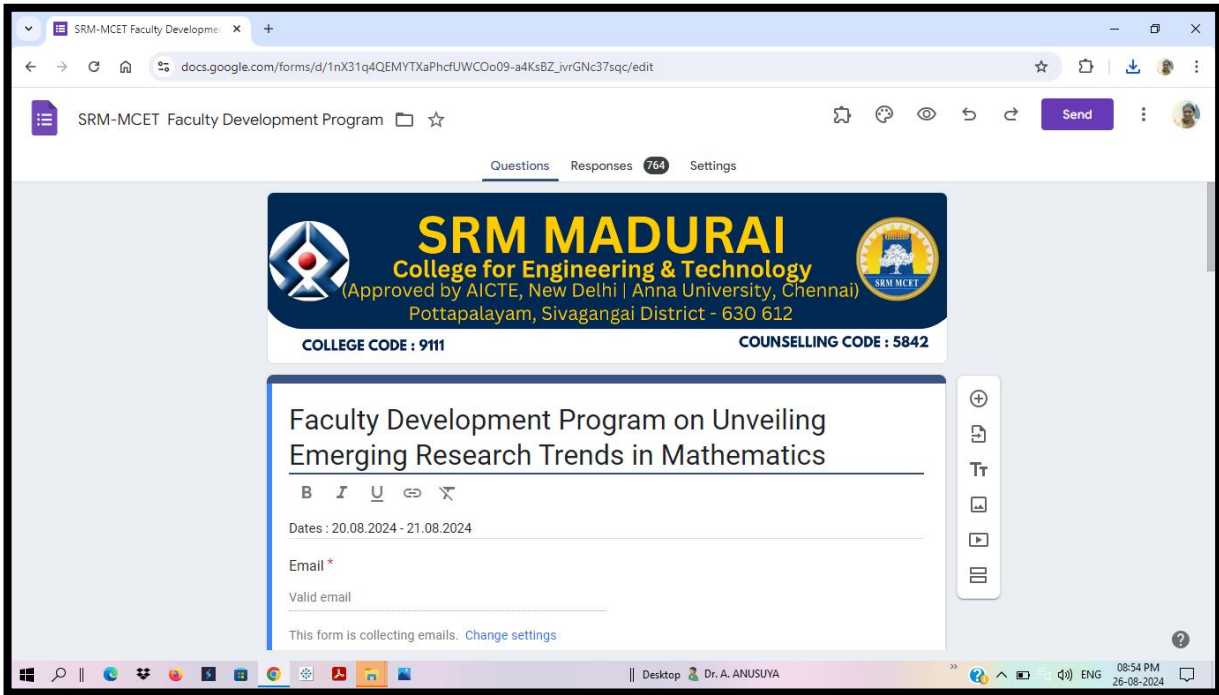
SRM-MCET Faculty Developme ×

docs.google.com/forms/d/1nX31q4QEMYTXaPhcfUWCOo09-a4KsBZ_ivrGNc37sqc/edit

SRM-MCET Faculty Development Program

Send

Questions Responses 764 Settings

SRM MADURAI
College for Engineering & Technology
(Approved by AICTE, New Delhi | Anna University, Chennai)
Pottapalayam, Sivagangai District - 630 612
SRM MCET
COLLEGE CODE : 9111 COUNSELLING CODE : 5842

Faculty Development Program on Unveiling Emerging Research Trends in Mathematics

B I U

Dates : 20.08.2024 - 21.08.2024

Email *

Valid email

This form is collecting emails. Change settings

Desktop Dr. A. ANUSUYA

ENG 08:54 PM 26-08-2024